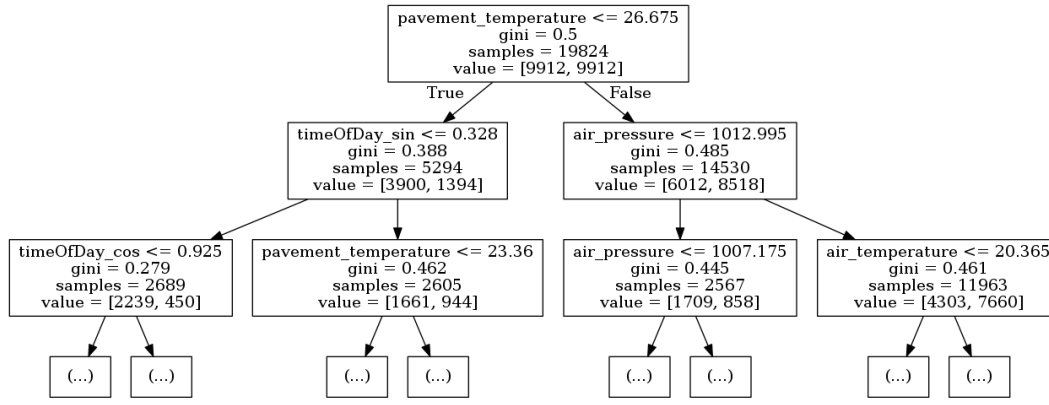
pavement_temperature <= 26.675
gini = 0.5
samples = 19824
value = [9912, 9912]

True

False

timeOfDay_sin <= 0.328
gini = 0.388
samples = 5294
value = [3900, 1394]

air_pressure <= 1012.995
gini = 0.485
samples = 14530
value = [6012, 8518]

timeOfDay_cos <= 0.925
gini = 0.279
samples = 2689
value = [2239, 450]

pavement_temperature <= 23.36
gini = 0.462
samples = 2605
value = [1661, 944]

air_pressure <= 1007.175
gini = 0.445
samples = 2567
value = [1709, 858]

air_temperature <= 20.365
gini = 0.461
samples = 11963
value = [4303, 7660]

(...)

(...)

(...)

(...)

(...)

(...)

(...)

(...)